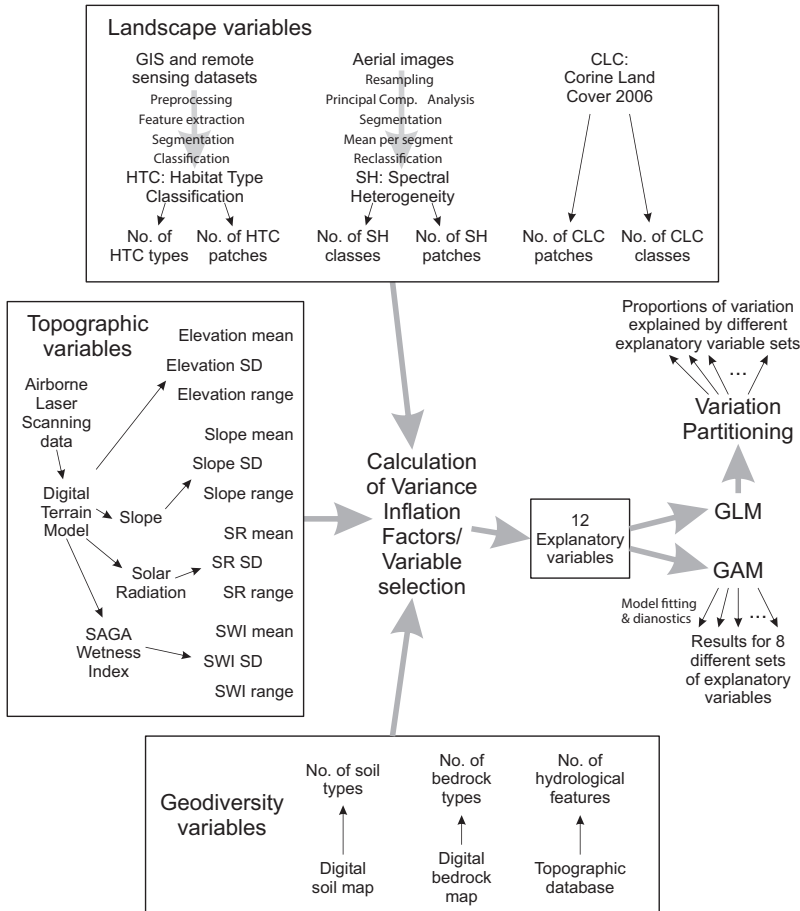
Landscape variables

GIS and remote sensing datasets
Preprocessing
Feature extraction
Segmentation
Classification
HTC: Habitat Type Classification
No. of HTC types
No. of HTC patches

Aerial images
Resampling
Principal Comp. Analysis
Segmentation
Mean per segment
Reclassification
SH: Spectral Heterogeneity
No. of SH classes
No. of SH patches

CLC: Corine Land Cover 2006
No. of CLC patches
No. of CLC classes

Topographic variables

Airborne Laser Scanning data
Digital Terrain Model
Slope
Solar Radiation
SAGA Wetness Index
Elevation mean
Elevation SD
Elevation range
Slope mean
Slope SD
Slope range
SR mean
SR SD
SR range
SWI mean
SWI SD
SWI range

Calculation of Variance Inflation Factors/ Variable selection

12 Explanatory variables

GLM

GAM

Variation Partitioning

Proportions of variation explained by different explanatory variable sets

...

Model fitting & dianostics

...

Results for 8 different sets of explanatory variables

Geodiversity variables

No. of soil types
Digital soil map
No. of bedrock types
Digital bedrock map
No. of hydrological features
Topographic database